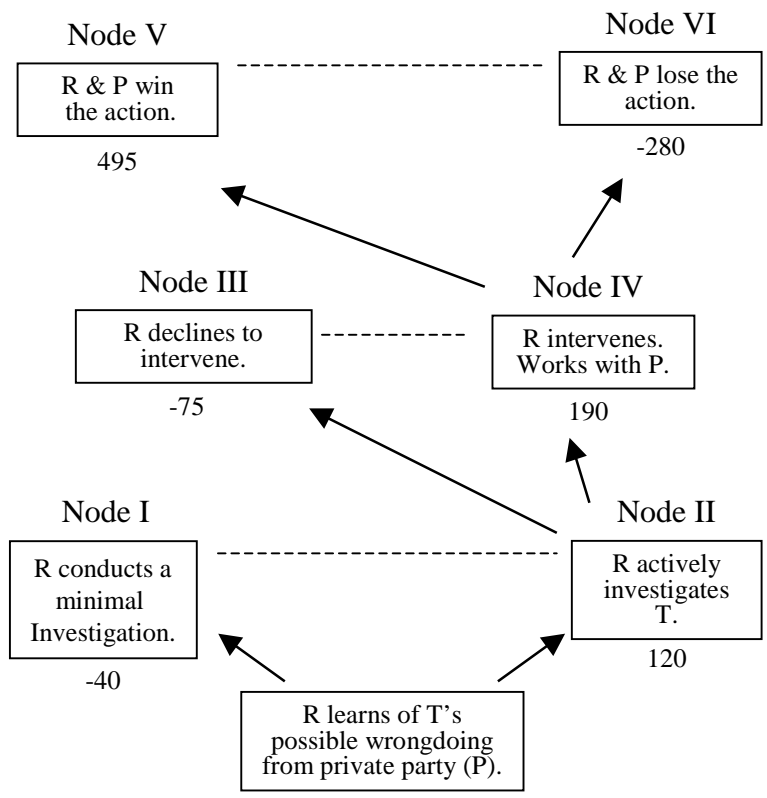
Node V

R & P win the action.

495

Node VI

R & P lose the action.

-280

Node III

R declines to intervene.

-75

Node IV

R intervenes. Works with P.

190

Node I

R conducts a minimal Investigation.

-40

Node II

R actively investigates T.

120

R learns of T's possible wrongdoing from private party (P).